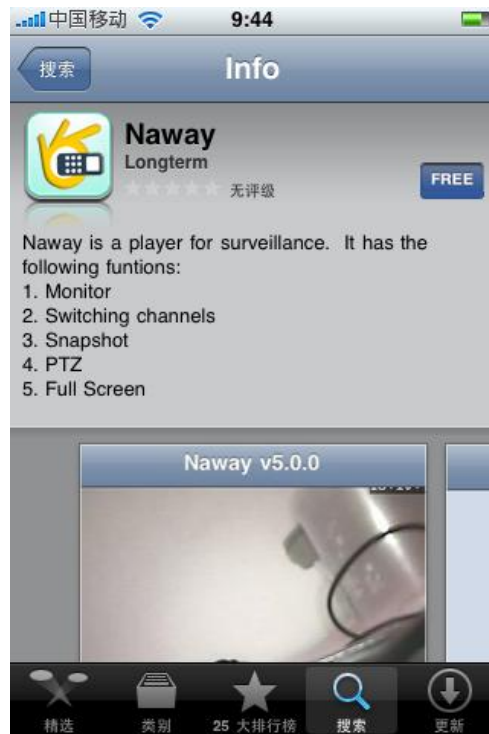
中国移动 9:44

搜索 Info

Naway
Longterm
无评级
FREE

Naway is a player for surveillance. It has the following funtions:
1. Monitor
2. Switching channels
3. Snapshot
4. PTZ
5. Full Screen

Naway v5.0.0

精选 类别 25 大排行榜 搜索 更新